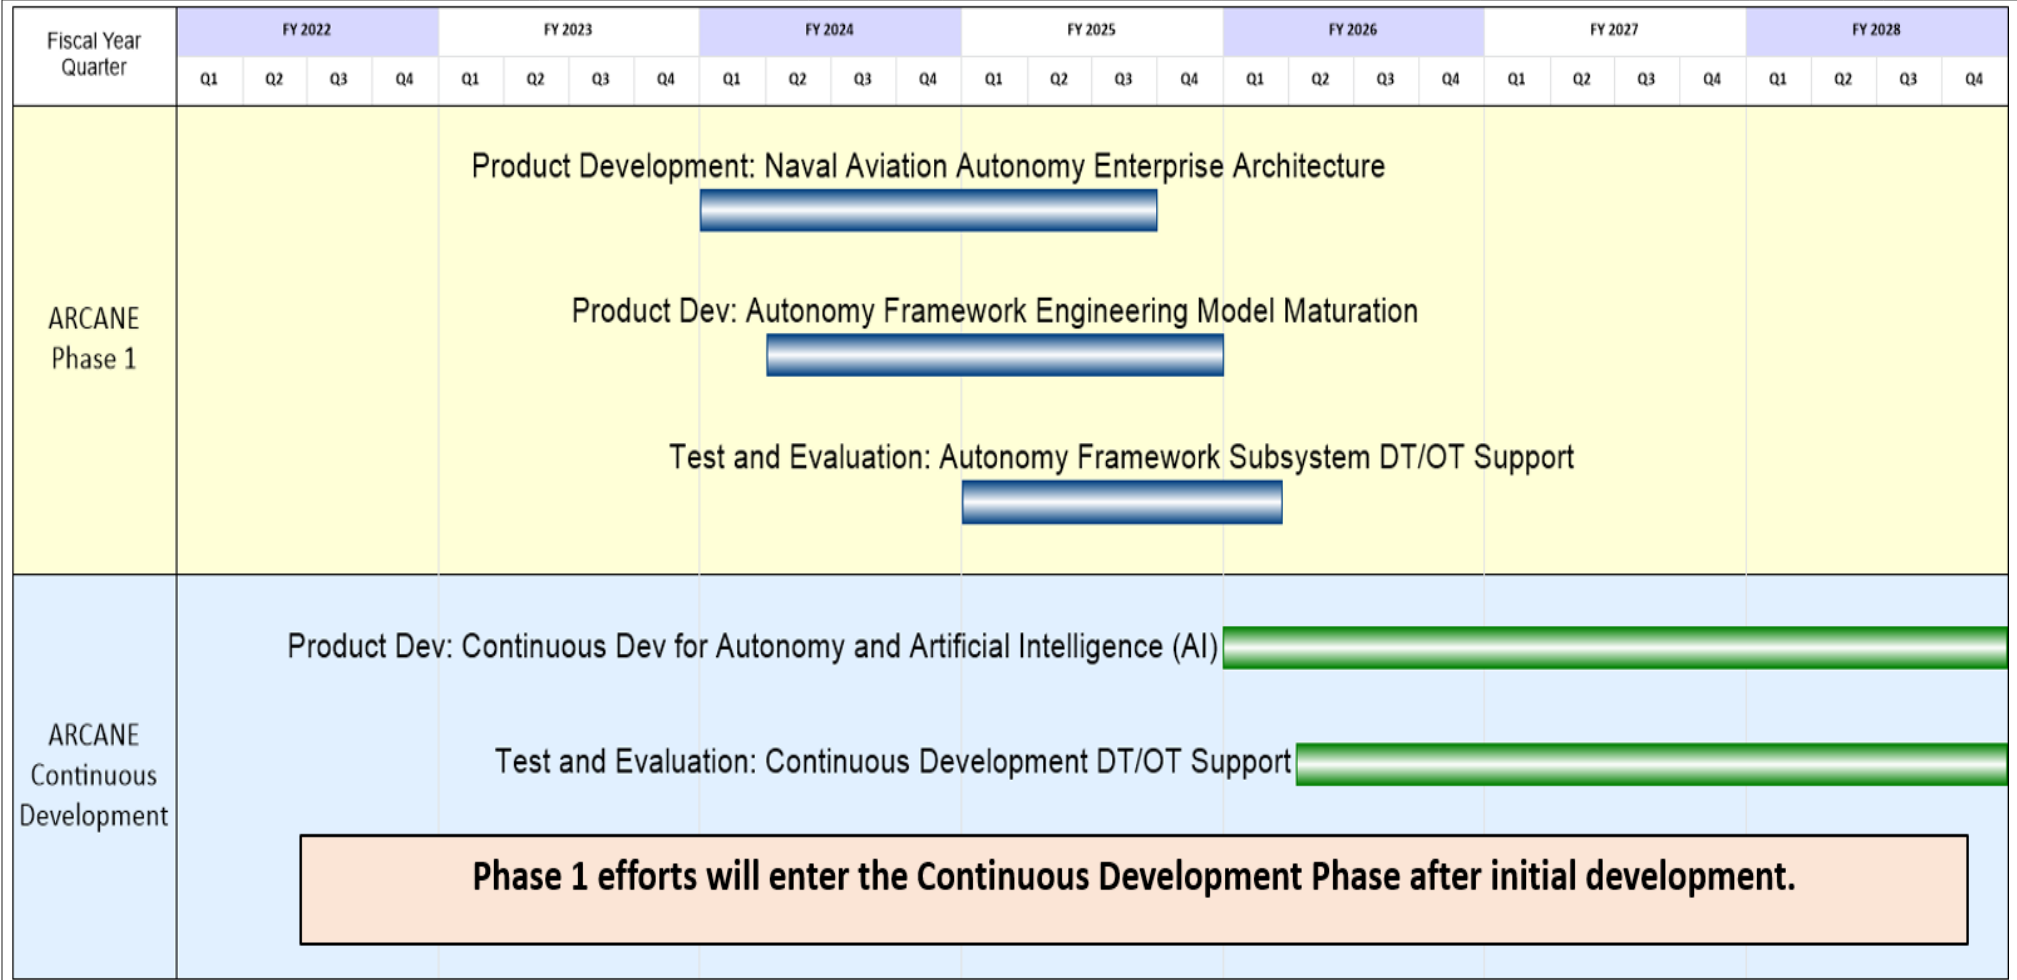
| Fiscal Year Quarter | FY 2022 | | | | FY 2023 | | | | FY 2024 | | | | FY 2025 | | | | FY 2026 | | | | FY 2027 | | | | FY 2028 | | | |
|---|---|---|---|---|---|---|---|---|---|---|---|---|---|---|---|---|---|---|---|---|---|---|---|---|---|---|---|---|
| | Q1 | Q2 | Q3 | Q4 | Q1 | Q2 | Q3 | Q4 | Q1 | Q2 | Q3 | Q4 | Q1 | Q2 | Q3 | Q4 | Q1 | Q2 | Q3 | Q4 | Q1 | Q2 | Q3 | Q4 | Q1 | Q2 | Q3 | Q4 |

ARCANE Phase 1

Product Development: Naval Aviation Autonomy Enterprise Architecture

Product Dev: Autonomy Framework Engineering Model Maturation

Test and Evaluation: Autonomy Framework Subsystem DT/OT Support

ARCANE Continuous Development

Product Dev: Continuous Dev for Autonomy and Artificial Intelligence (AI)

Test and Evaluation: Continuous Development DT/OT Support

Phase 1 efforts will enter the Continuous Development Phase after initial development.